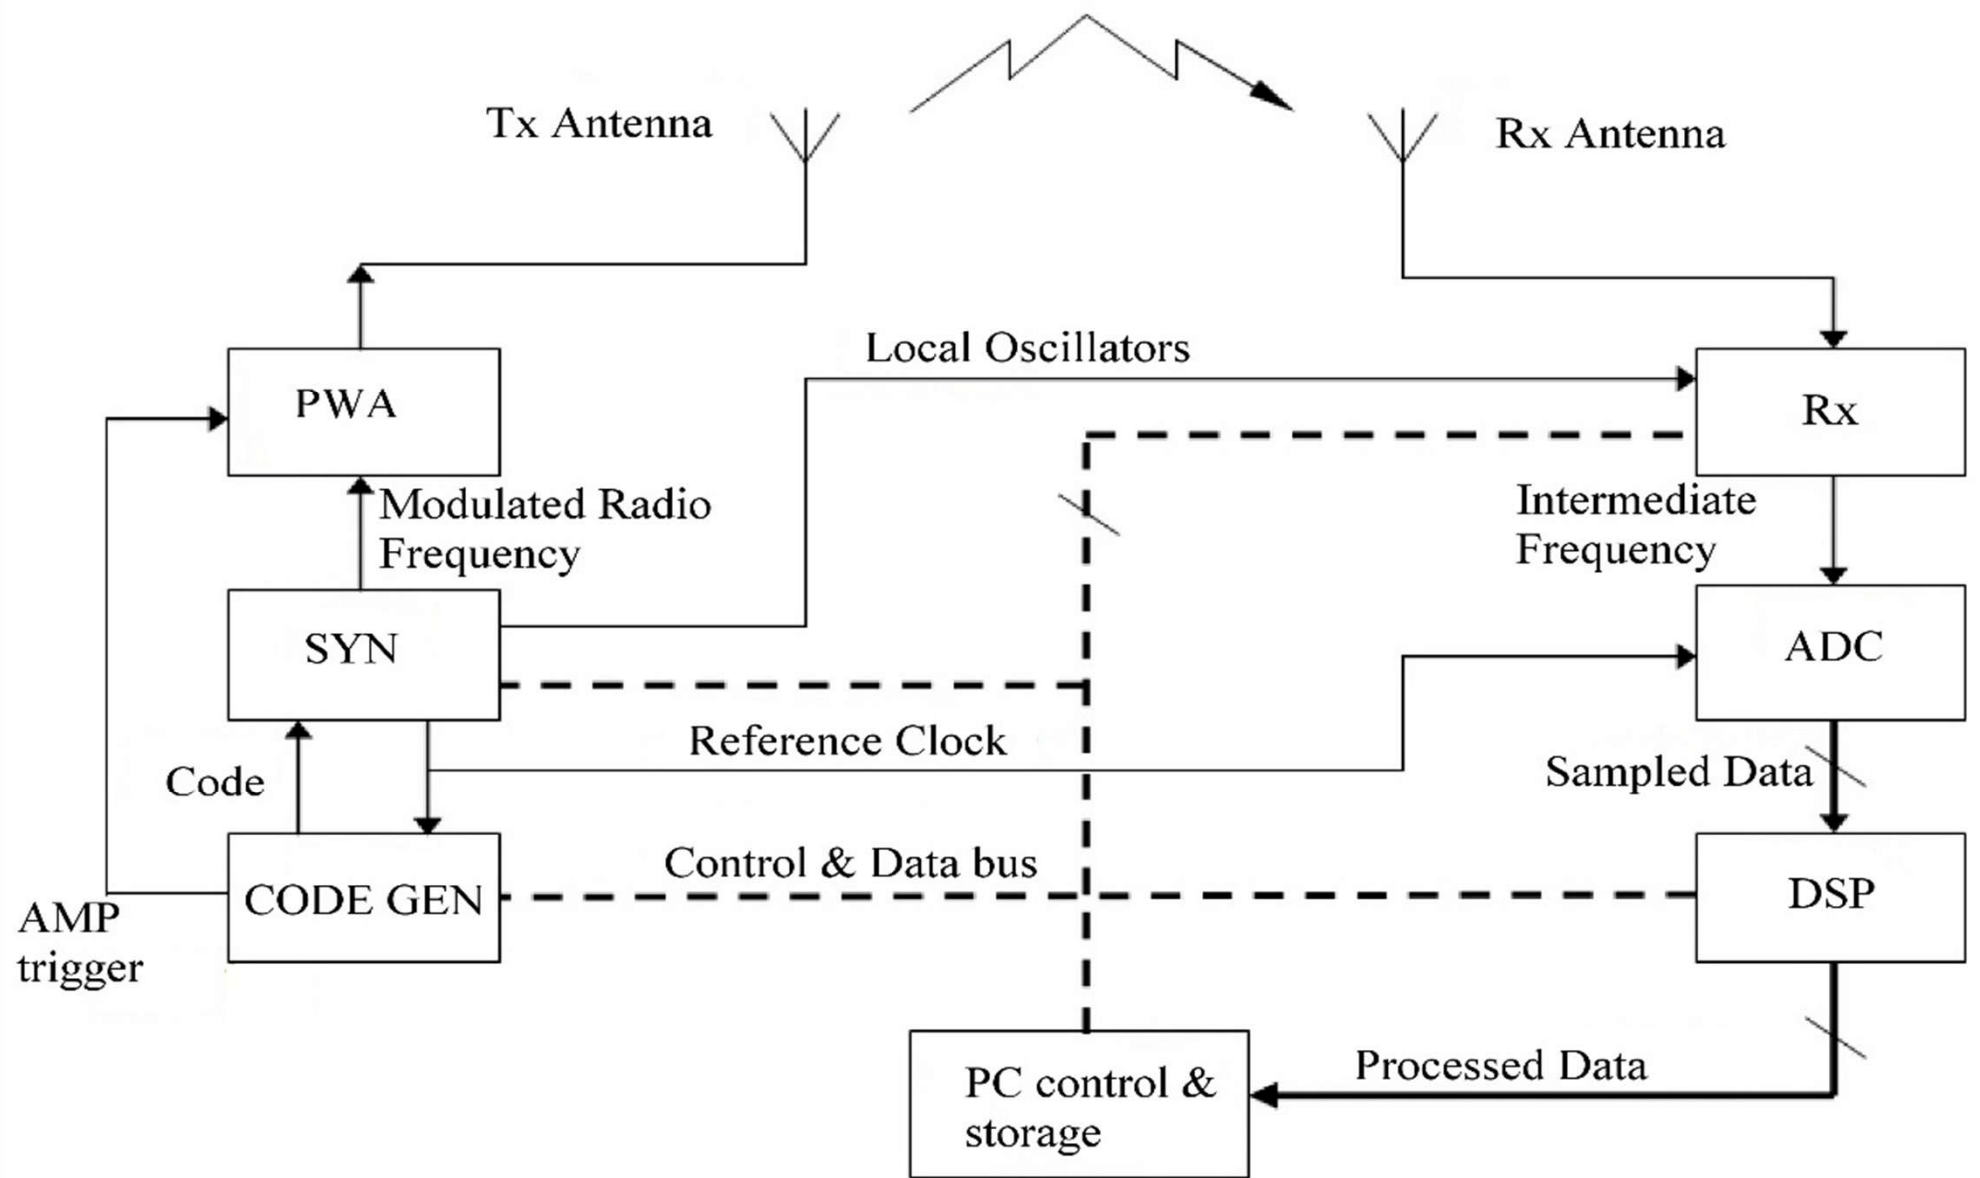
Tx Antenna

Rx Antenna

Local Oscillators

PWA

Rx

Modulated Radio Frequency

Intermediate Frequency

SYN

ADC

Reference Clock

Code

Sampled Data

Control & Data bus

CODE GEN

DSP

AMP trigger

Processed Data

PC control & storage